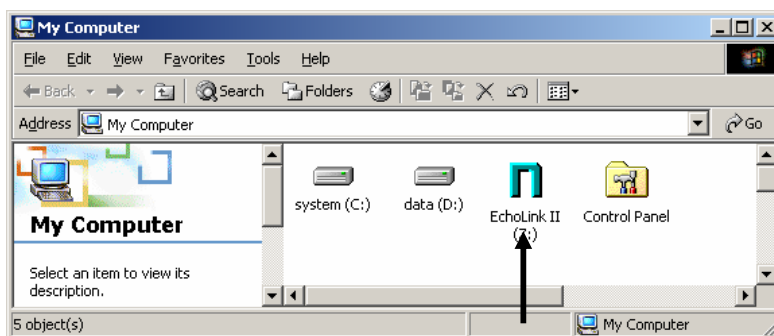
My Computer

File Edit View Favorites Tools Help

Back Search Folders

Address My Computer Go

My Computer

Select an item to view its description.

system (C:)

data (D:)

EchoLink II (Z:)

Control Panel

5 object(s)

My Computer